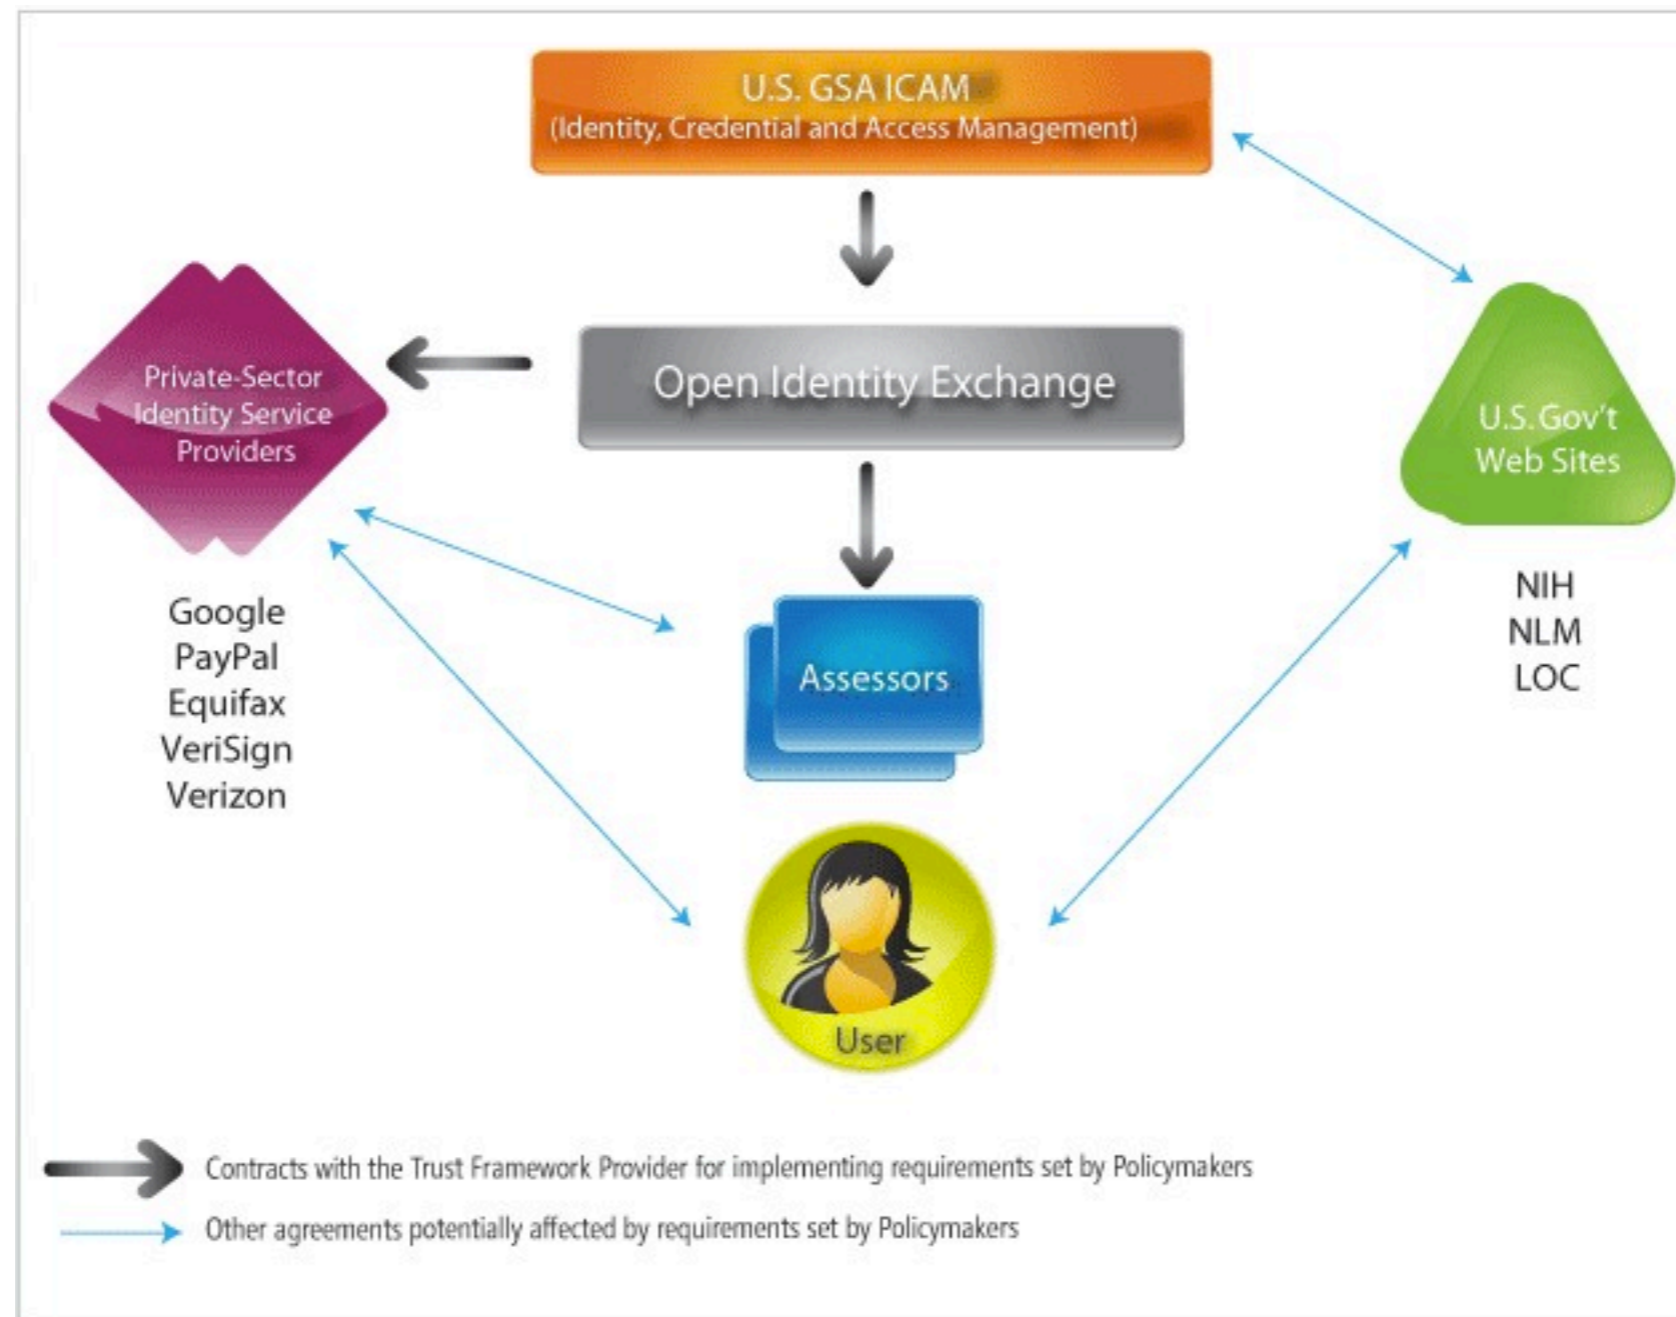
U.S. GSA ICAM
(Identity, Credential and Access Management)

Private-Sector Identity Service Providers

Open Identity Exchange

U.S. Gov't Web Sites

Google
PayPal
Equifax
VeriSign
Verizon

Assessors

NIH
NLM
LOC

User

Contracts with the Trust Framework Provider for implementing requirements set by Policymakers

Other agreements potentially affected by requirements set by Policymakers